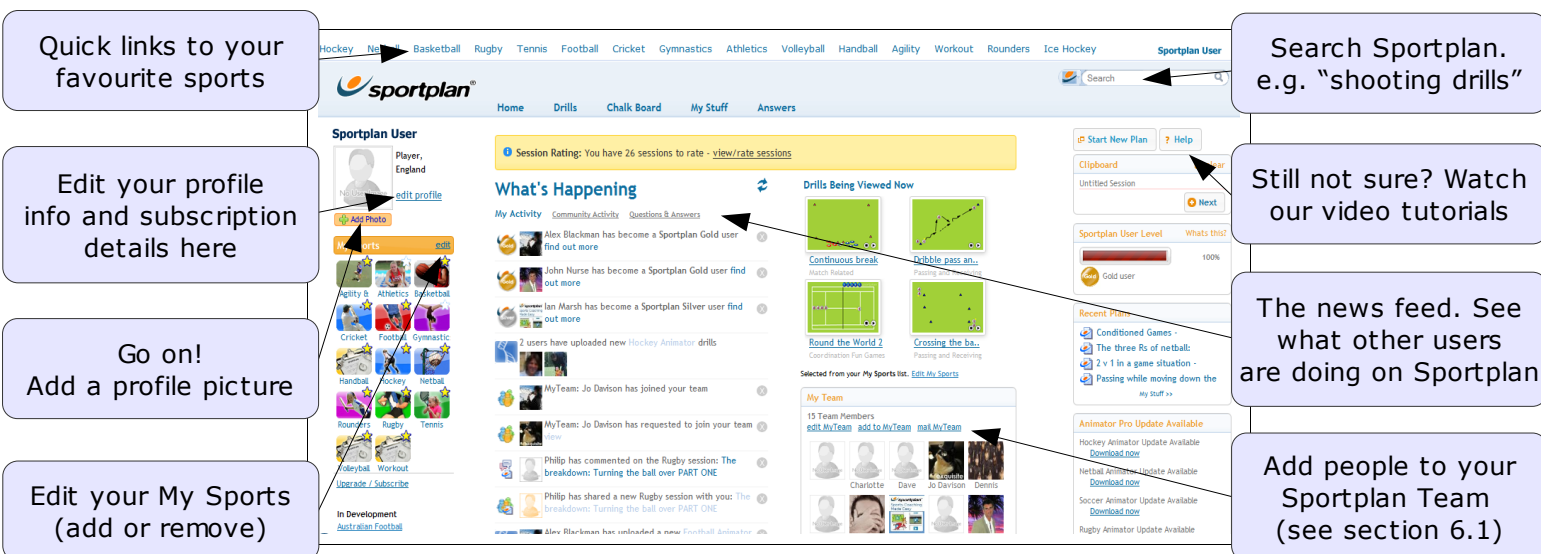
Quick links to your favourite sports

Hockey Netball Basketball Rugby Tennis Football Cricket Gymnastics Athletics Volleyball Handball Agility Workout Rounders Ice Hockey Sportplan User

Search Sportplan. e.g. “shooting drills”

sportplan®

Search

Home Drills Chalk Board My Stuff Answers

Sportplan User

Player, England

edit profile

Add Photo

My Sports edit

Agility & Athletics Basketball Cricket Football Gymnastic Handball Hockey Netball Rounders Rugby Tennis Volleyball Workout

Upgrade / Subscribe

In Development
Australian Football

Edit your profile info and subscription details here

Go on! Add a profile picture

Edit your My Sports (add or remove)

Session Rating: You have 26 sessions to rate - view/rate sessions

What's Happening

My Activity Community Activity Questions & Answers

Alex Blackman has become a Sportplan Gold user find out more

John Nurse has become a Sportplan Gold user find out more

Ian Marsh has become a Sportplan Silver user find out more

2 users have uploaded new Hockey Animator drills

MyTeam: Jo Davison has joined your team

MyTeam: Jo Davison has requested to join your team view

Philip has commented on the Rugby session: The breakdown: Turning the ball over PART ONE

Philip has shared a new Rugby session with you: The breakdown: Turning the ball over PART ONE

Alex Blackman has uploaded a new Football Animator

Drills Being Viewed Now

Continuous break
Match Related

Dribble pass an..
Passing and Receiving

Round the World 2
Coordination Fun Games

Crossing the ba..
Passing and Receiving

Selected from your My Sports list. Edit My Sports

My Team

15 Team Members
edit MyTeam add to MyTeam mail MyTeam

Charlotte Dave Jo Davison Dennis

Start New Plan Help

Clipboard Clear

Untitled Session

Next

Sportplan User Level Whats this?

100%

Gold user

Recent Plans

Conditioned Games -
The three Rs of netball:
2 v 1 in a game situation -
Passing while moving down the

My Stuff >>

Animator Pro Update Available

Hockey Animator Update Available
Download now

Netball Animator Update Available
Download now

Soccer Animator Update Available
Download now

Rugby Animator Update Available

Still not sure? Watch our video tutorials

The news feed. See what other users are doing on Sportplan

Add people to your Sportplan Team (see section 6.1)